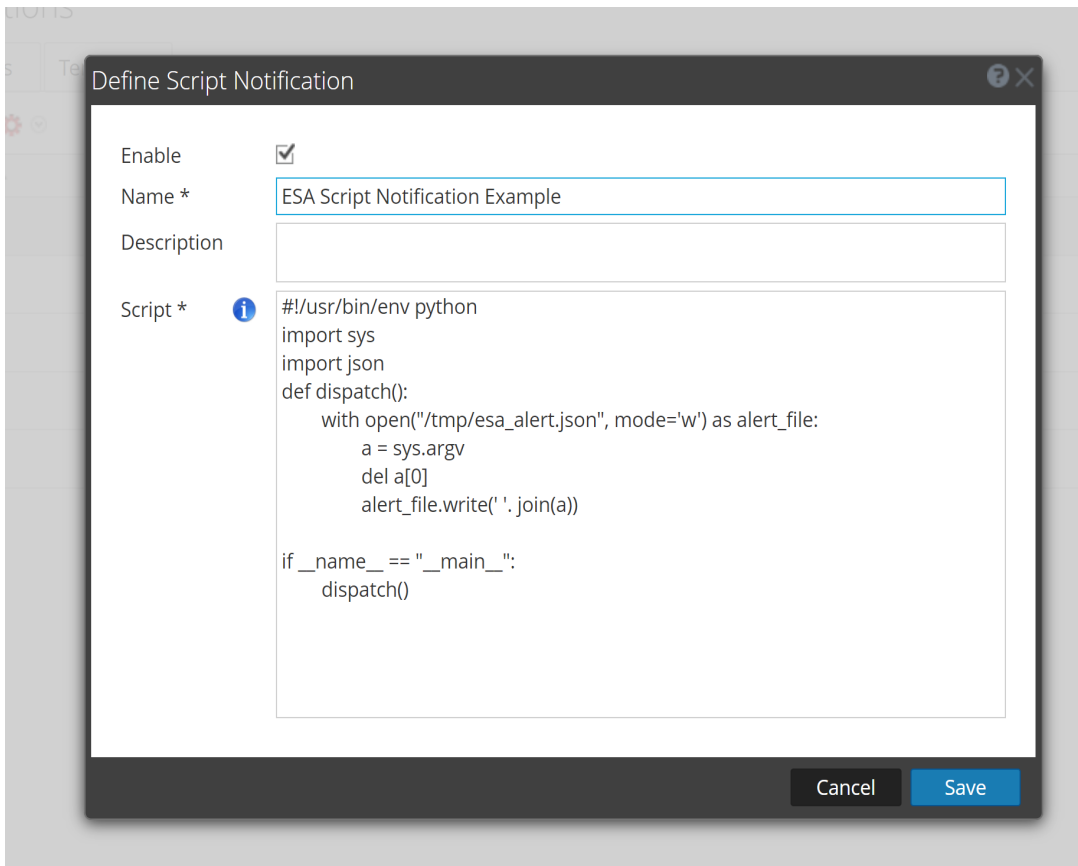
Define Script Notification

Enable

Name *
ESA Script Notification Example

Description

Script *
#!/usr/bin/env python
import sys
import json
def dispatch():
with open("/tmp/esa_alert.json", mode='w') as alert_file:
a = sys.argv
del a[0]
alert_file.write(' '. join(a))

if __name__ == "__main__":
dispatch()

Cancel
Save